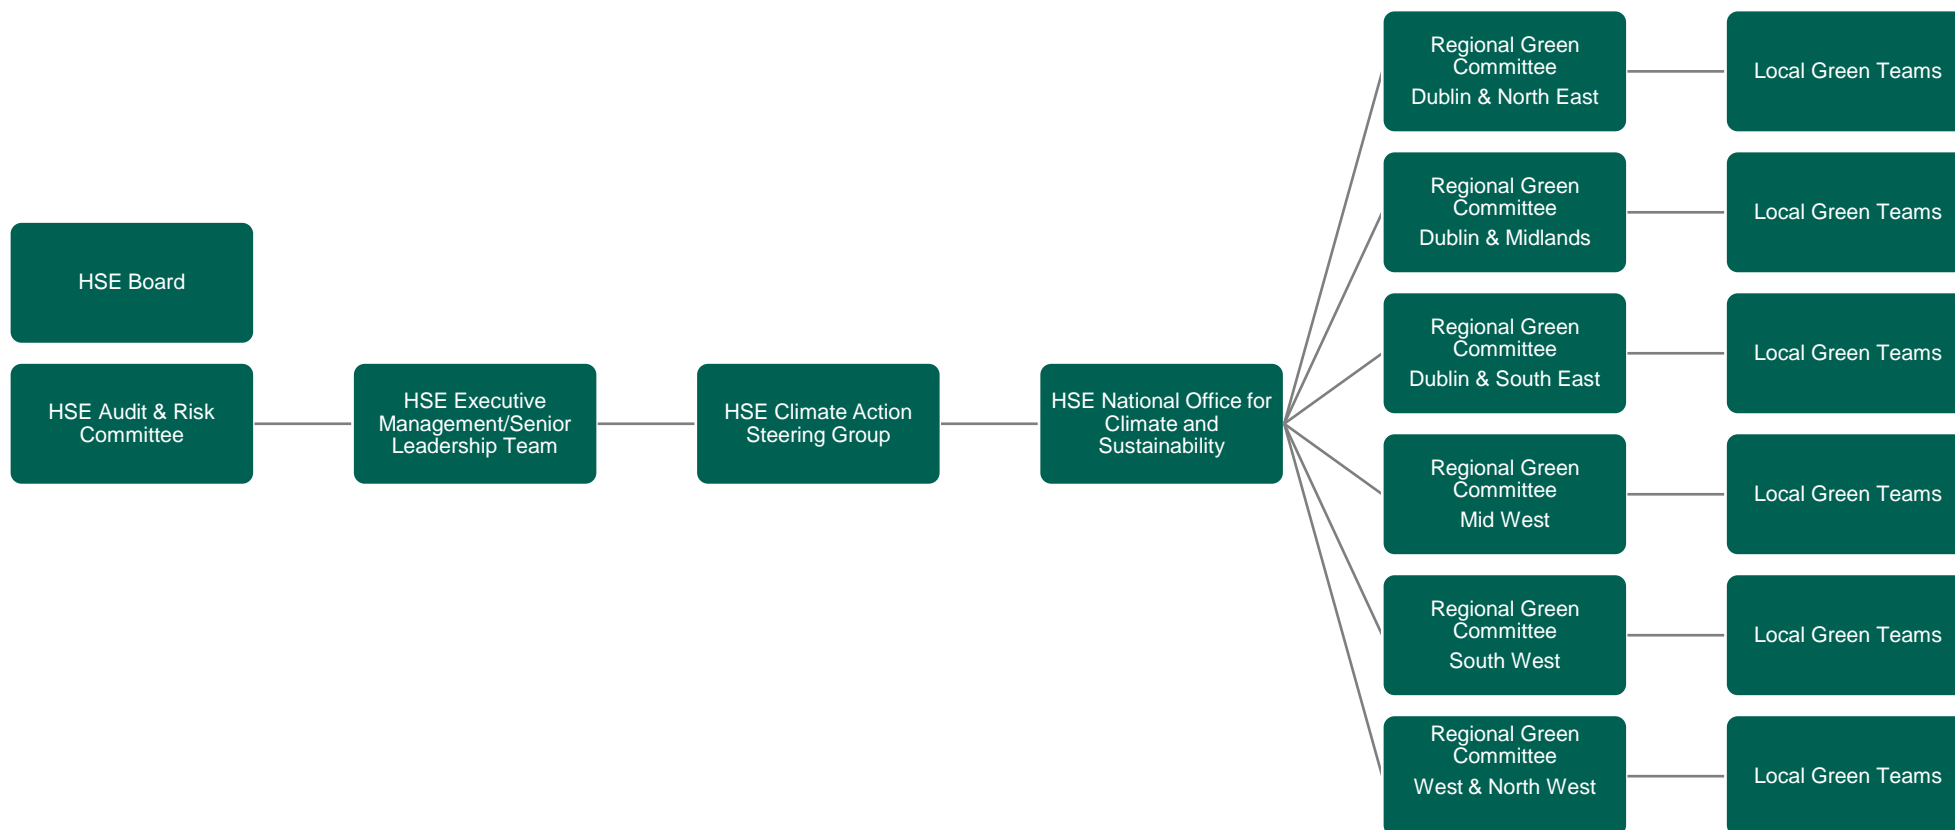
HSE Board

HSE Audit & Risk Committee

HSE Executive Management/Senior Leadership Team

HSE Climate Action Steering Group

HSE National Office for Climate and Sustainability

Regional Green Committee
Dublin & North East

Local Green Teams

Regional Green Committee
Dublin & Midlands

Local Green Teams

Regional Green Committee
Dublin & South East

Local Green Teams

Regional Green Committee
Mid West

Local Green Teams

Regional Green Committee
South West

Local Green Teams

Regional Green Committee
West & North West

Local Green Teams